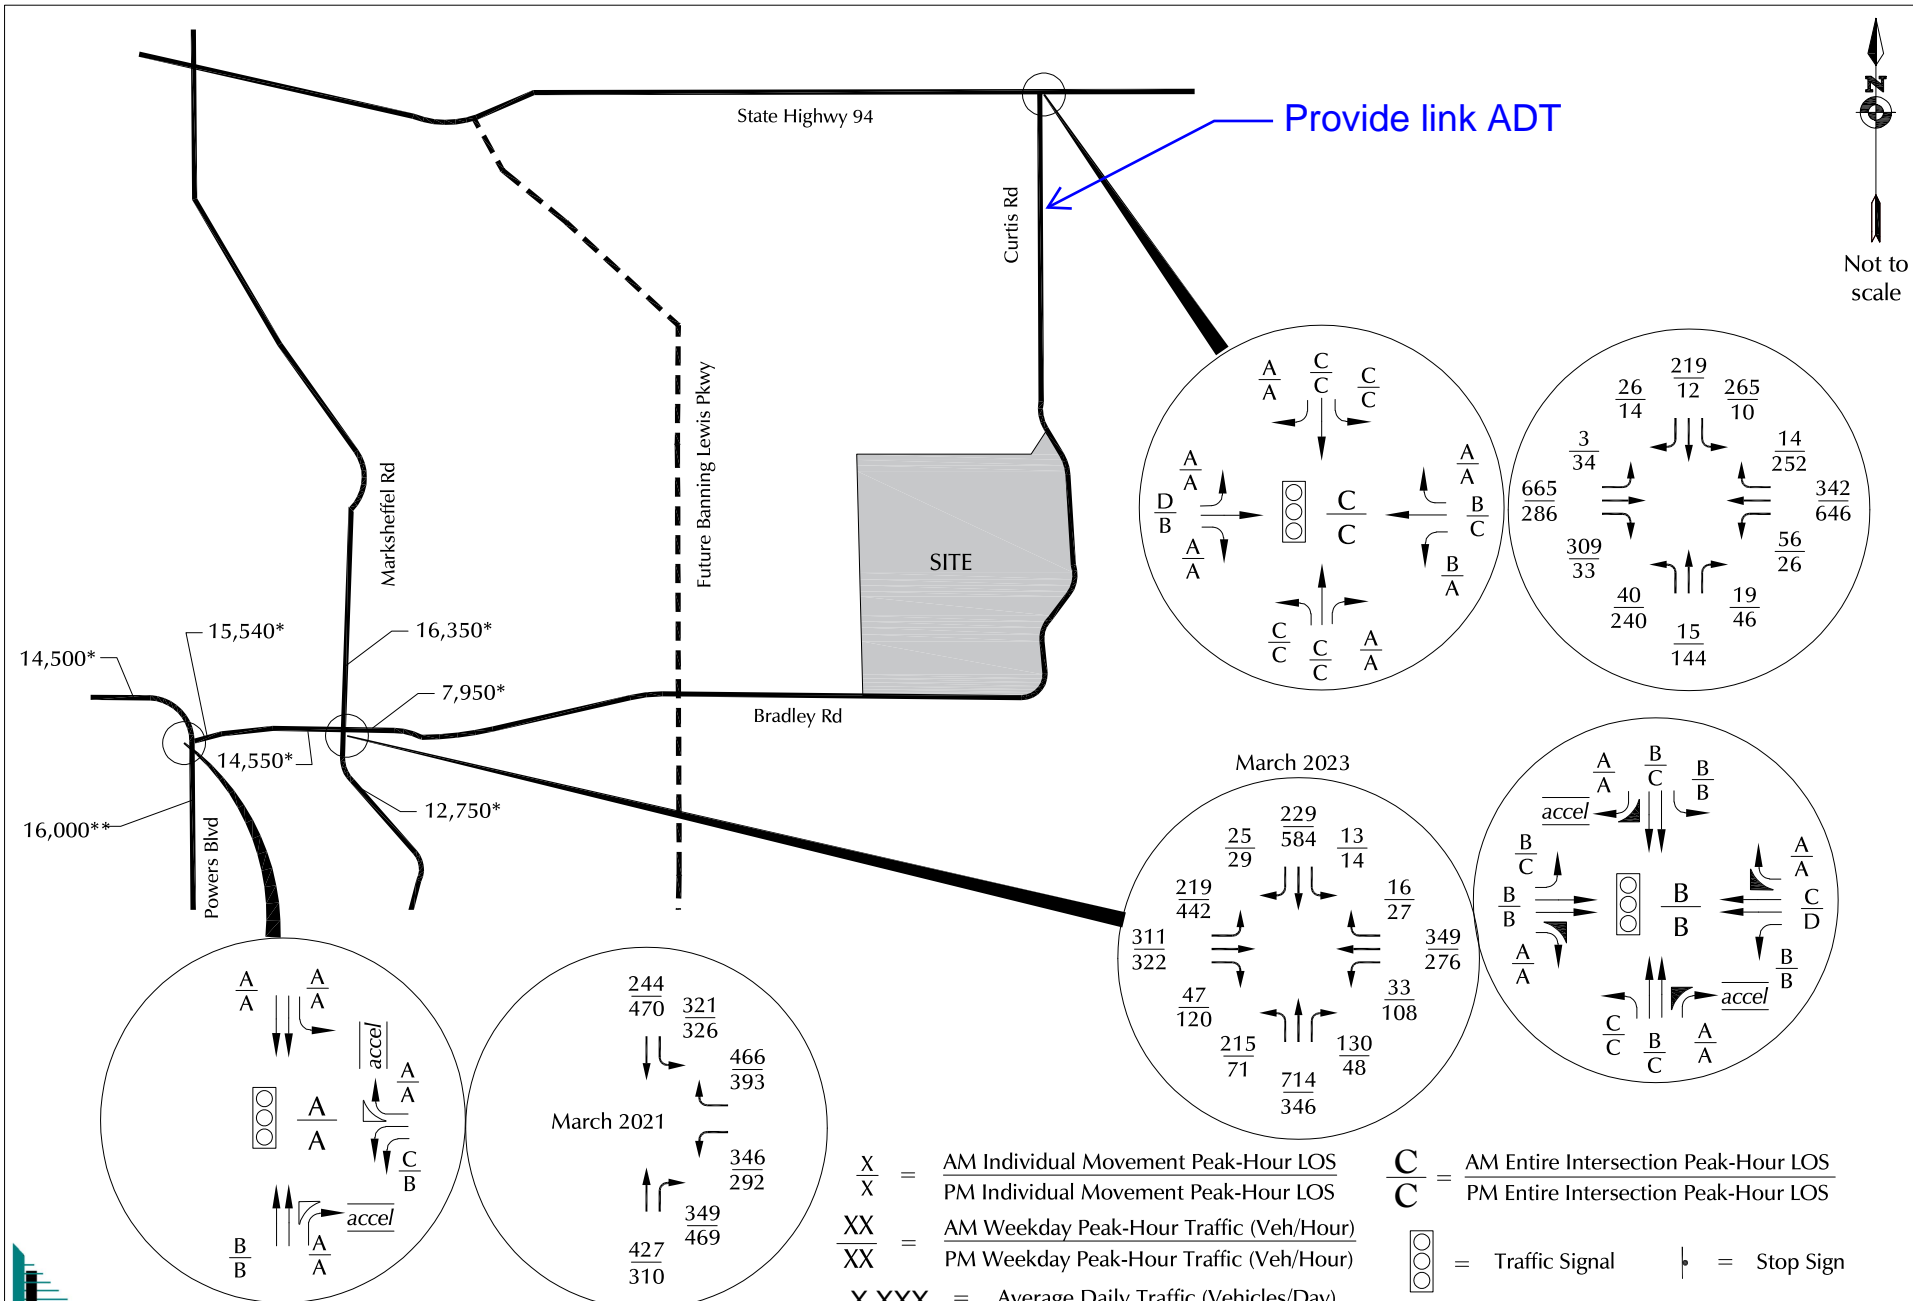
Provide link ADT

N

Not to scale

State Highway 94

Curtis Rd

Future Banning Lewis Pkwy

Marksheffel Rd

SITE

Bradley Rd

Powers Blvd

15,540*

16,350*

14,500*

7,950*

14,550*

12,750*

16,000**

A
A

C
C

C
C

A
A

A
A

D
B

C
C

B
C

A
A

B
A

C
C

C
C

A
A

219
12

26
14

265
10

3
34

14
252

665
286

342
646

309
33

56
26

40
240

19
46

15
144

March 2023

229
584

25
29

13
14

219
442

16
27

311
322

349
276

47
120

33
108

215
71

130
48

714
346

A
A

B
C

B
B

accel

B
C

A
A

B
B

B
B

C
D

A
A

B
B

accel

C
C

B
C

A
A

A
A

A
A

accel

A
A

A
A

C
B

accel

B
B

A
A

244
470

321
326

466
393

March 2021

346
292

349
469

427
310

$\frac{X}{X}$ = AM Individual Movement Peak-Hour LOS / PM Individual Movement Peak-Hour LOS

$\frac{XX}{XX}$ = AM Weekday Peak-Hour Traffic (Veh/Hour) / PM Weekday Peak-Hour Traffic (Veh/Hour)

X,XXX = Average Daily Traffic (Vehicles/Day)

$\frac{C}{C}$ = AM Entire Intersection Peak-Hour LOS / PM Entire Intersection Peak-Hour LOS

= Traffic Signal

= Stop Sign